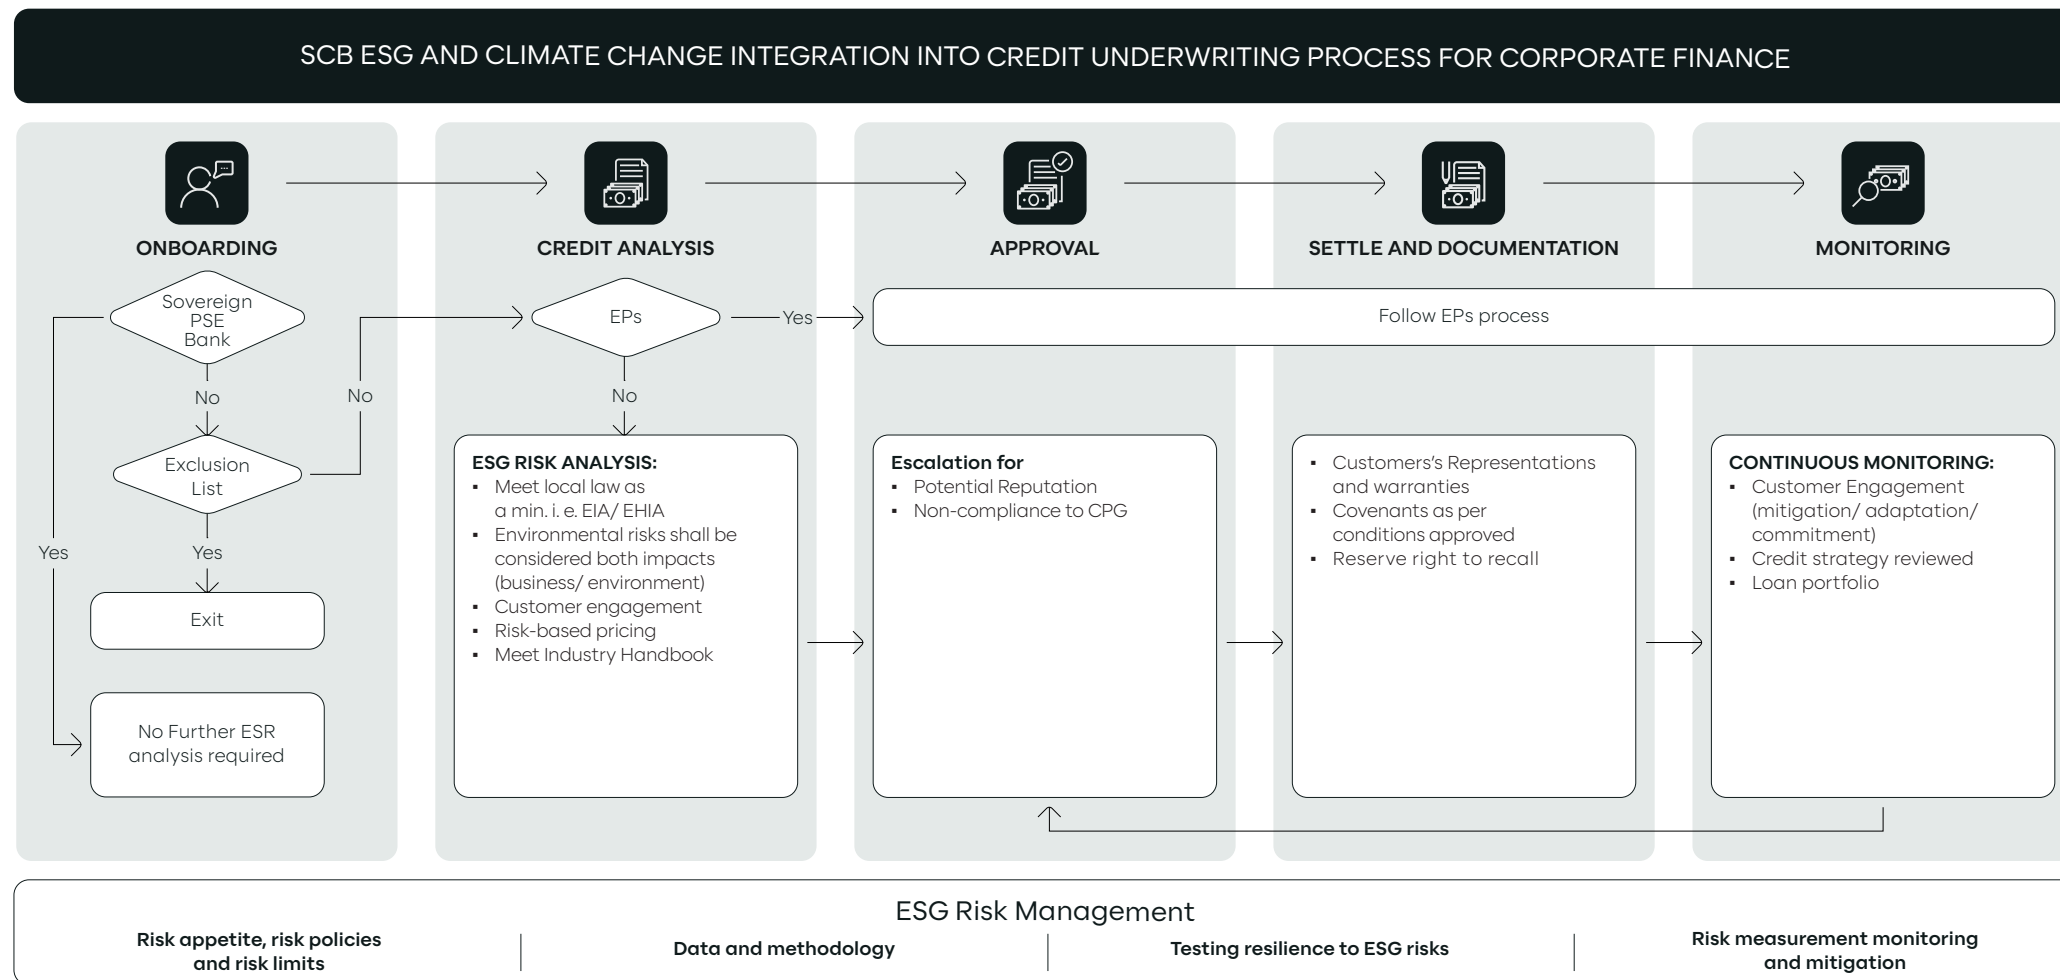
SCB ESG AND CLIMATE CHANGE INTEGRATION INTO CREDIT UNDERWRITING PROCESS FOR CORPORATE FINANCE

ONBOARDING

CREDIT ANALYSIS

APPROVAL

SETTLE AND DOCUMENTATION

MONITORING

Sovereign PSE Bank

No

Exclusion List

Yes

Yes

Exit

No Further ESR analysis required

No

EPs

Yes

Follow EPs process

No

ESG RISK ANALYSIS:
- Meet local law as a min. i. e. EIA/ EHIA
- Environmental risks shall be considered both impacts (business/ environment)
- Customer engagement
- Risk-based pricing
- Meet Industry Handbook

Escalation for
- Potential Reputation
- Non-compliance to CPG

- Customers's Representations and warranties
- Covenants as per conditions approved
- Reserve right to recall

CONTINUOUS MONITORING:
- Customer Engagement (mitigation/ adaptation/ commitment)
- Credit strategy reviewed
- Loan portfolio

ESG Risk Management

Risk appetite, risk policies and risk limits

Data and methodology

Testing resilience to ESG risks

Risk measurement monitoring and mitigation